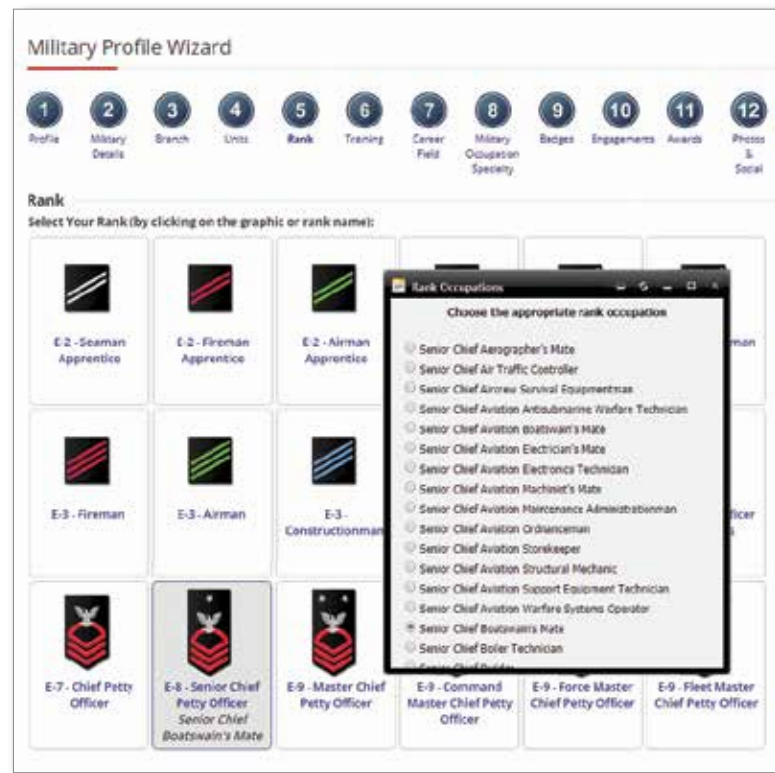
Military Profile Wizard

1 Profile
2 Military Details
3 Branch
4 Units
5 Rank
6 Training
7 Career Field
8 Military Occupation Specialty
9 Badges
10 Engagements
11 Awards
12 Photos & Social

Rank

Select Your Rank (by clicking on the graphic or rank name):

E-2 - Seaman Apprentice

E-2 - Fireman Apprentice

E-2 - Airman Apprentice

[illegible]man

E-3 - Fireman

E-3 - Airman

E-3 - Constructionman

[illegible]fficer

E-7 - Chief Petty Officer

E-8 - Senior Chief Petty Officer
Senior Chief Boatswain's Mate

E-9 - Master Chief Petty Officer

E-9 - Command Master Chief Petty Officer

E-9 - Force Master Chief Petty Officer

E-9 - Fleet Master Chief Petty Officer

Rank Occupations

Choose the appropriate rank occupation

Senior Chief Aerographer's Mate
Senior Chief Air Traffic Controller
Senior Chief Aircrew Survival Equipmentman
Senior Chief Aviation Antisubmarine Warfare Technician
Senior Chief Aviation Boatswain's Mate
Senior Chief Aviation Electrician's Mate
Senior Chief Aviation Electronics Technician
Senior Chief Aviation Machinist's Mate
Senior Chief Aviation Maintenance Administrationman
Senior Chief Aviation Ordnanceman
Senior Chief Aviation Storekeeper
Senior Chief Aviation Structural Mechanic
Senior Chief Aviation Support Equipment Technician
Senior Chief Aviation Warfare Systems Operator
Senior Chief Boatswain's Mate
Senior Chief Boiler Technician
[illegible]